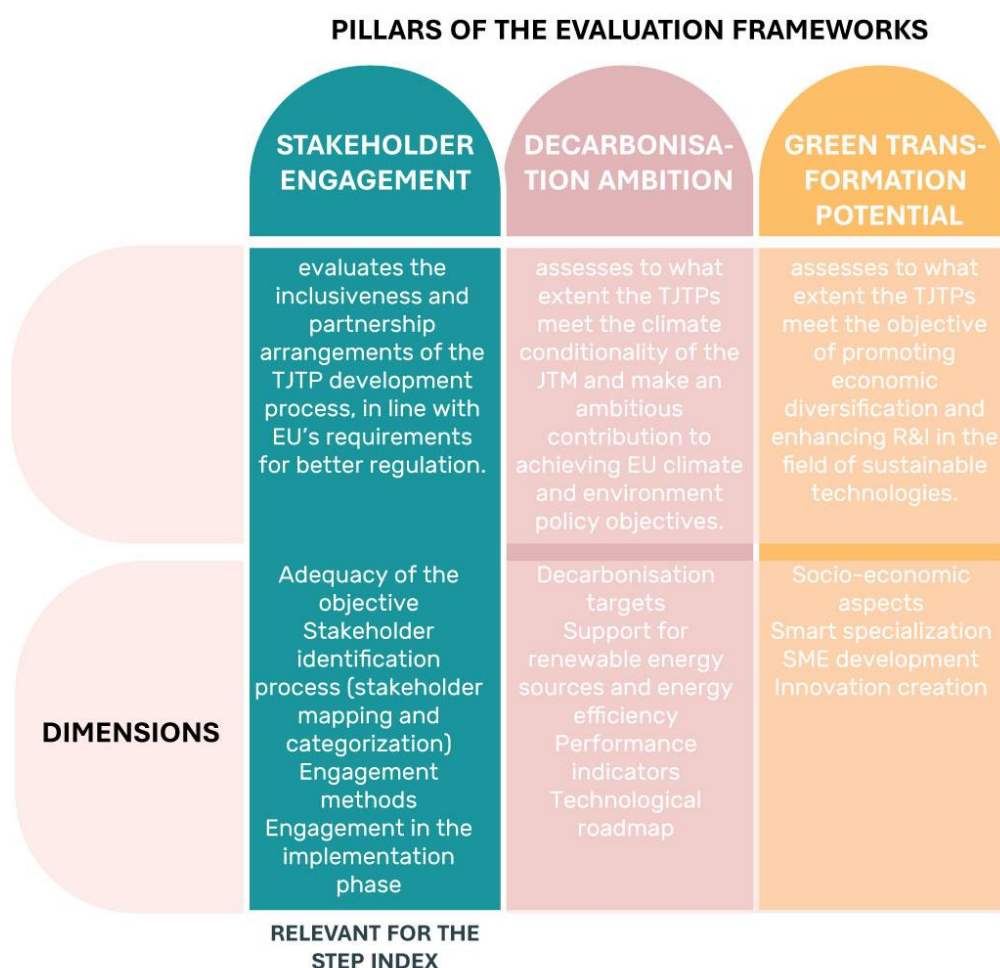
PILLARS OF THE EVALUATION FRAMEWORKS

| | STAKEHOLDER ENGAGEMENT | DECARBONISATION AMBITION | GREEN TRANSFORMATION POTENTIAL |
|---|---|---|---|
| | evaluates the inclusiveness and partnership arrangements of the TJTP development process, in line with EU's requirements for better regulation. | assesses to what extent the TJTPs meet the climate conditionality of the JTM and make an ambitious contribution to achieving EU climate and environment policy objectives. | assesses to what extent the TJTPs meet the objective of promoting economic diversification and enhancing R&I in the field of sustainable technologies. |
| DIMENSIONS | Adequacy of the objective<br>Stakeholder identification process (stakeholder mapping and categorization)<br>Engagement methods<br>Engagement in the implementation phase | Decarbonisation targets<br>Support for renewable energy sources and energy efficiency<br>Performance indicators<br>Technological roadmap | Socio-economic aspects<br>Smart specialization<br>SME development<br>Innovation creation |

RELEVANT FOR THE STEP INDEX